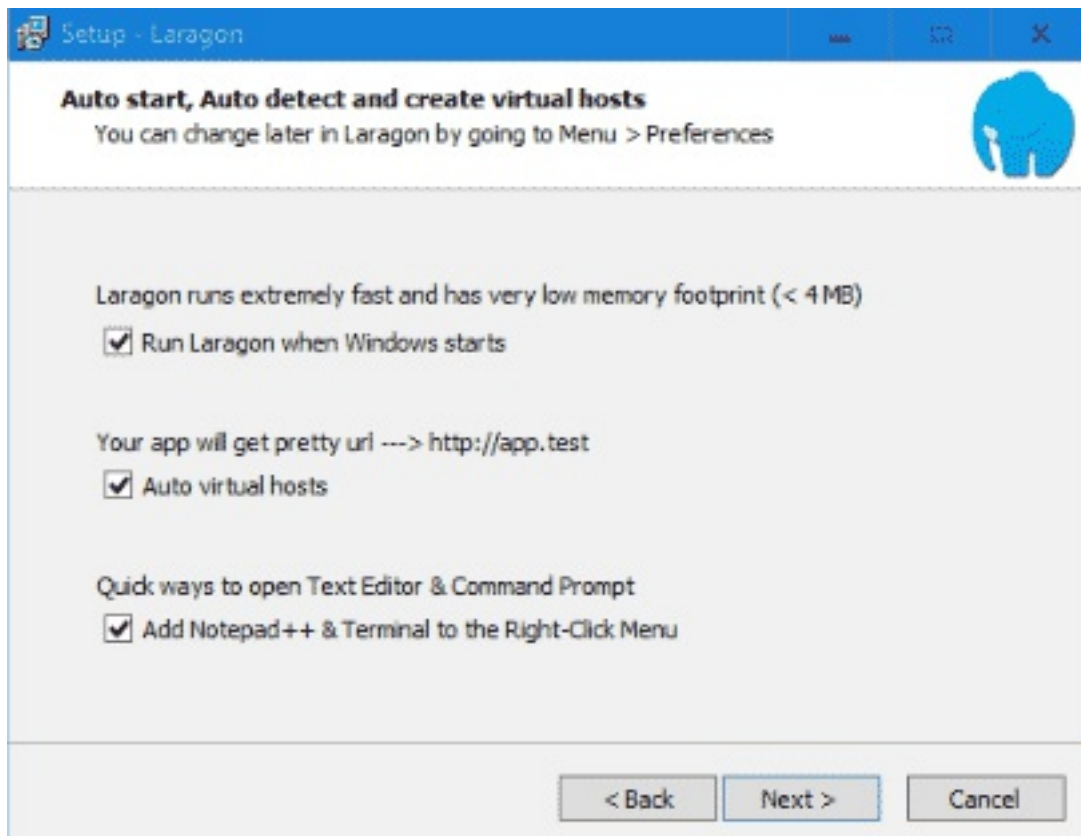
Setup - Laragon

Auto start, Auto detect and create virtual hosts
You can change later in Laragon by going to Menu > Preferences

Laragon runs extremely fast and has very low memory footprint (< 4 MB)
Run Laragon when Windows starts

Your app will get pretty url ---> http://app.test
Auto virtual hosts

Quick ways to open Text Editor & Command Prompt
Add Notepad++ & Terminal to the Right-Click Menu

< Back
Next >
Cancel